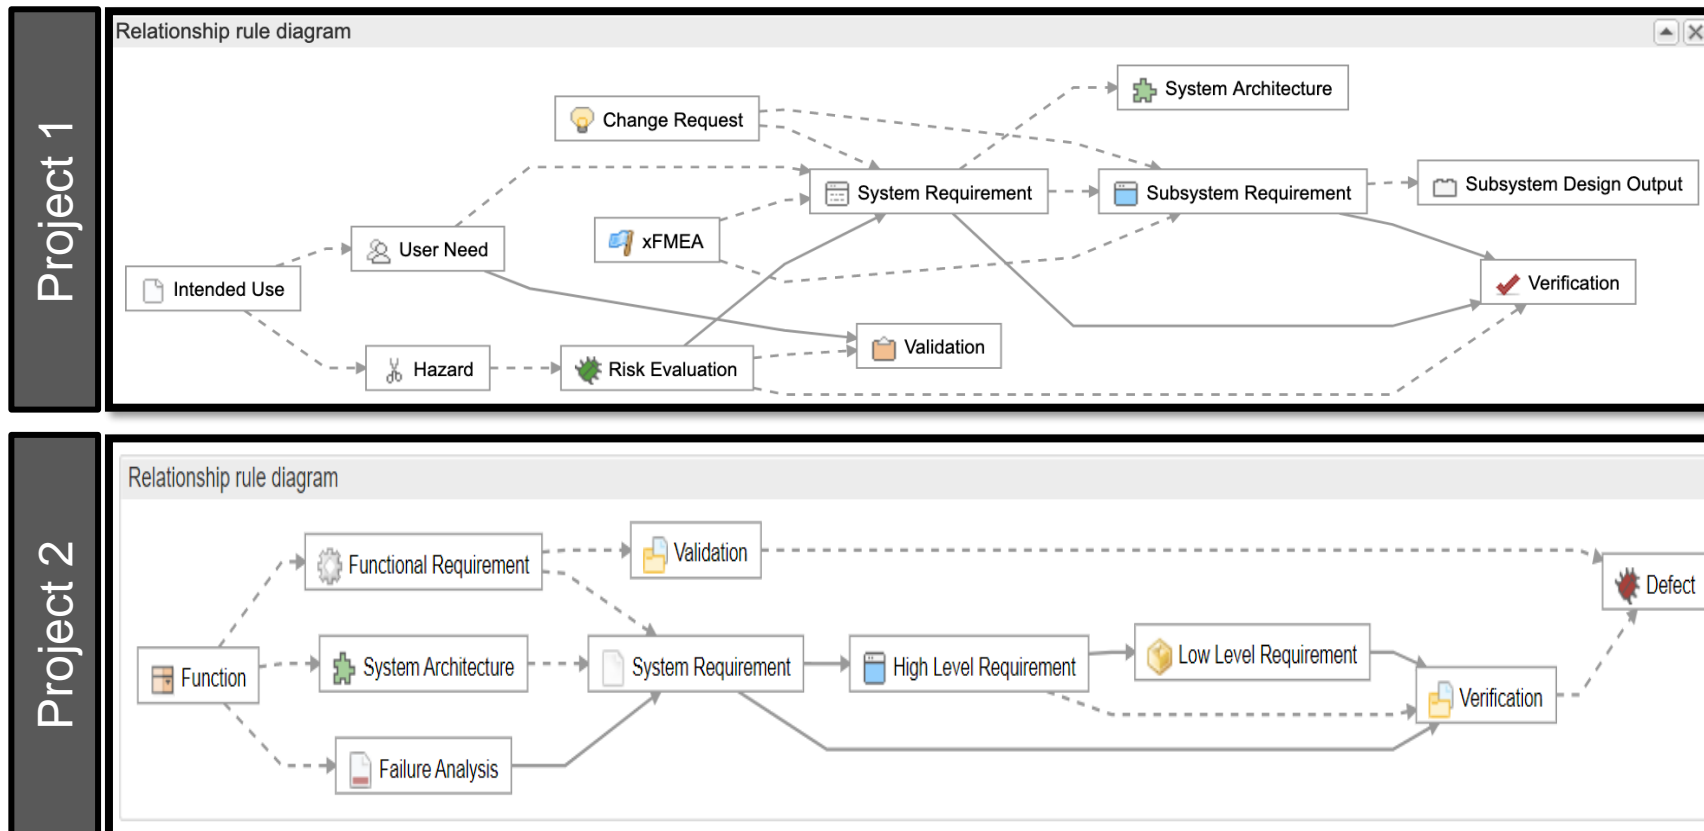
Project 1

Relationship rule diagram

System Architecture

Change Request

System Requirement

Subsystem Requirement

Subsystem Design Output

xFMEA

User Need

Intended Use

Verification

Validation

Hazard

Risk Evaluation

Project 2

Relationship rule diagram

Functional Requirement

Validation

Defect

Function

System Architecture

System Requirement

High Level Requirement

Low Level Requirement

Verification

Failure Analysis